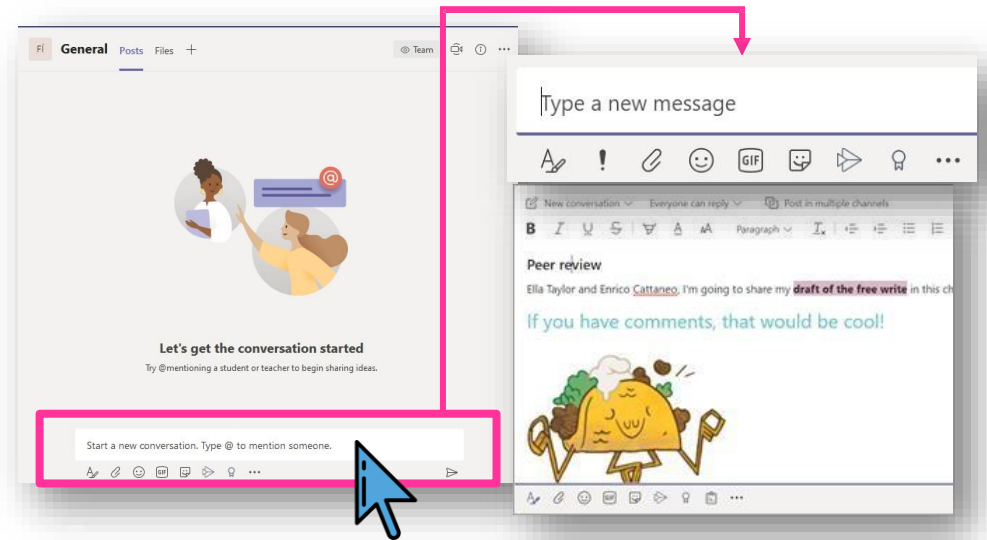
FÍ General Posts Files +

Team

Let's get the conversation started

Try @mentioning a student or teacher to begin sharing ideas.

Start a new conversation. Type @ to mention someone.

Type a new message

GIF

New conversation Everyone can reply Post in multiple channels

B I U S Paragraph

Peer review

Ella Taylor and Enrico Cattaneo, I'm going to share my draft of the free write in this ch

If you have comments, that would be cool!